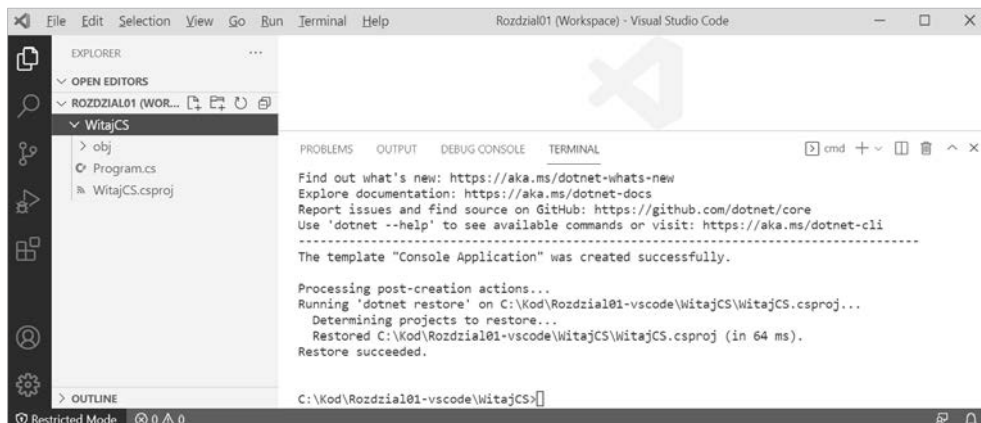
File Edit Selection View Go Run Terminal Help Rozdzial01 (Workspace) - Visual Studio Code

EXPLORER ...
OPEN EDITORS
ROZDZIAL01 (WOR...
WitajCS
obj
Program.cs
WitajCS.csproj

PROBLEMS OUTPUT DEBUG CONSOLE TERMINAL cmd

Find out what's new: https://aka.ms/dotnet-whats-new
Explore documentation: https://aka.ms/dotnet-docs
Report issues and find source on GitHub: https://github.com/dotnet/core
Use 'dotnet --help' to see available commands or visit: https://aka.ms/dotnet-cli
--------------------------------------------------------------------------------

The template "Console Application" was created successfully.

Processing post-creation actions...
Running 'dotnet restore' on C:\Kod\Rozdzial01-vscode\WitajCS\WitajCS.csproj...
Determining projects to restore...
Restored C:\Kod\Rozdzial01-vscode\WitajCS\WitajCS.csproj (in 64 ms).
Restore succeeded.

C:\Kod\Rozdzial01-vscode\WitajCS>

OUTLINE
Restricted Mode ⊗ 0 ⚠ 0